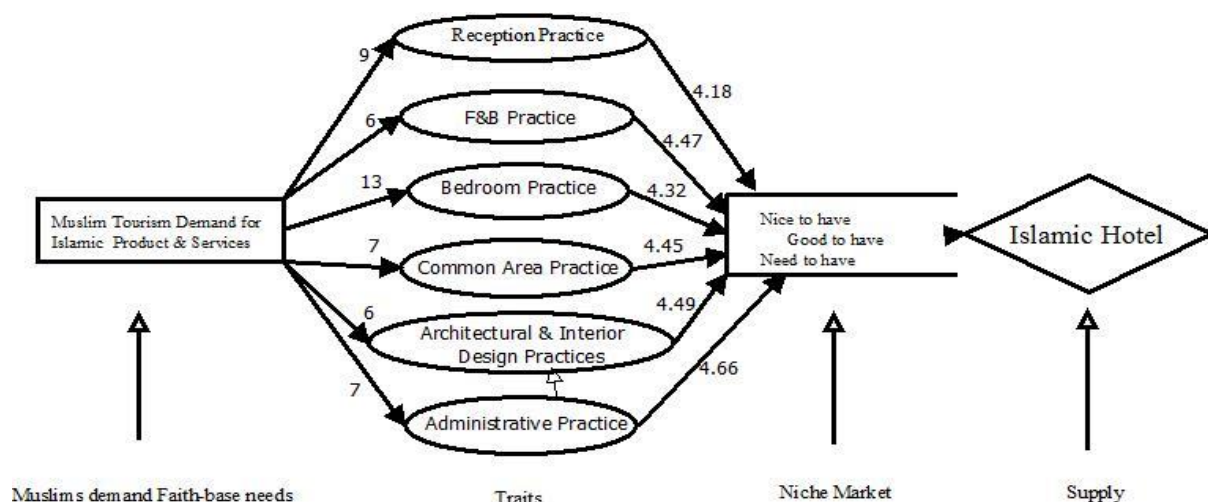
Reception Practice

9

4.18

F&B Practice

6

4.47

13

Bedroom Practice

4.32

Muslim Tourism Demand for Islamic Product & Services

7

Common Area Practice

4.45

Nice to have
Good to have
Need to have

Islamic Hotel

6

4.49

Architectural & Interior Design Practices

7

4.66

Administrative Practice

Muslims demand Faith-base needs

Traits

Niche Market

Supply